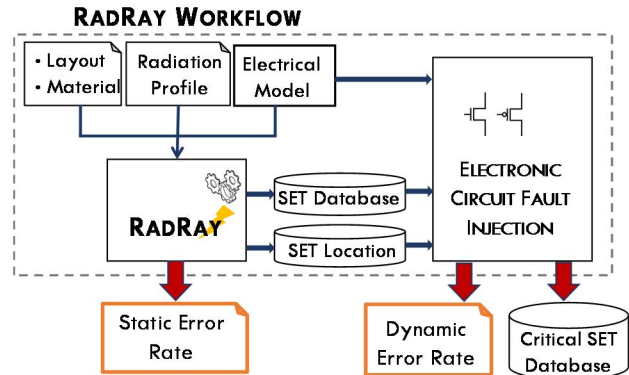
RadRay Workflow

• Layout
• Material

Radiation Profile

Electrical Model

RadRay

SET Database

SET Location

Electronic Circuit Fault Injection

Static Error Rate

Dynamic Error Rate

Critical SET Database